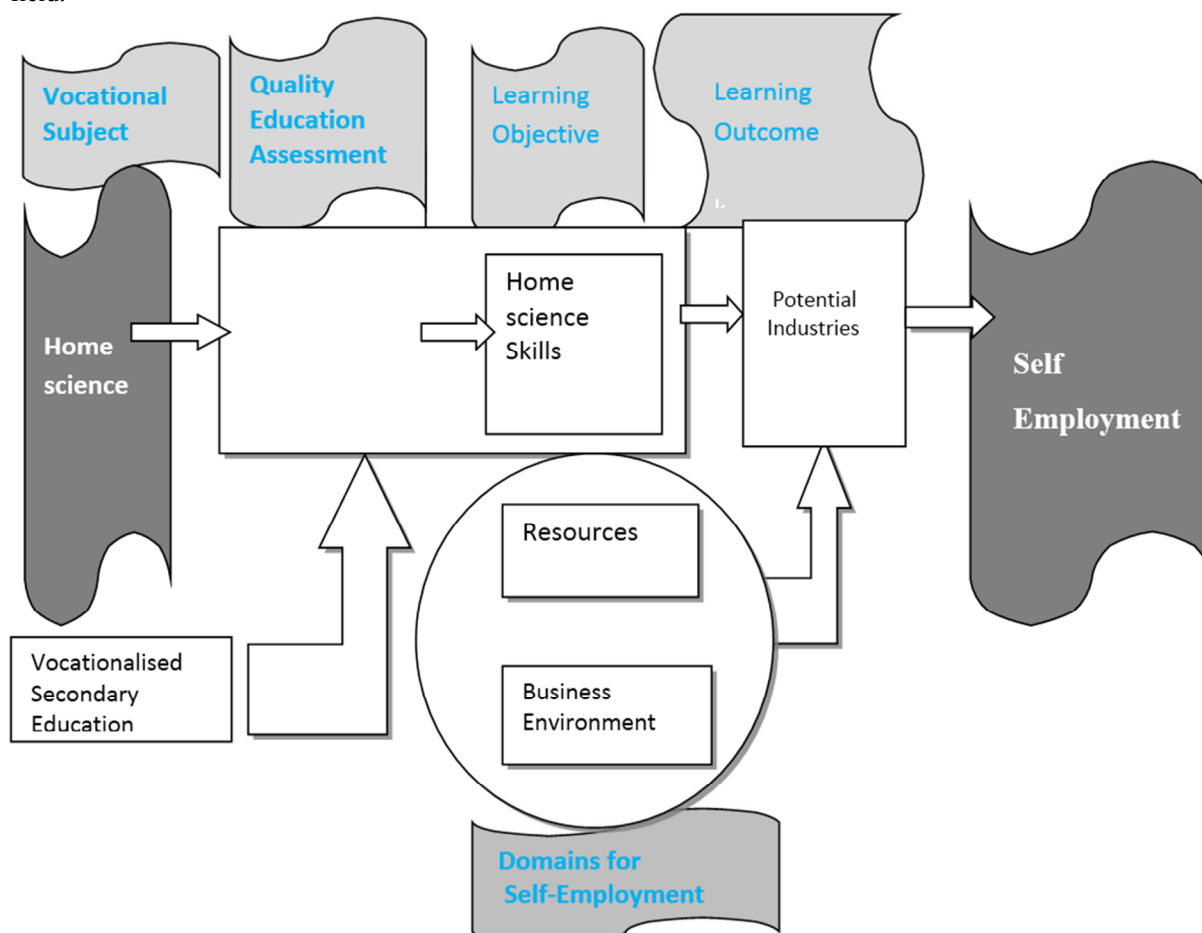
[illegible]

Vocational Subject

Quality Education Assessment

Learning Objective

Learning Outcome

Home science

Home science Skills

Potential Industries

Self Employment

Resources

Business Environment

Vocationalised Secondary Education

Domains for Self-Employment